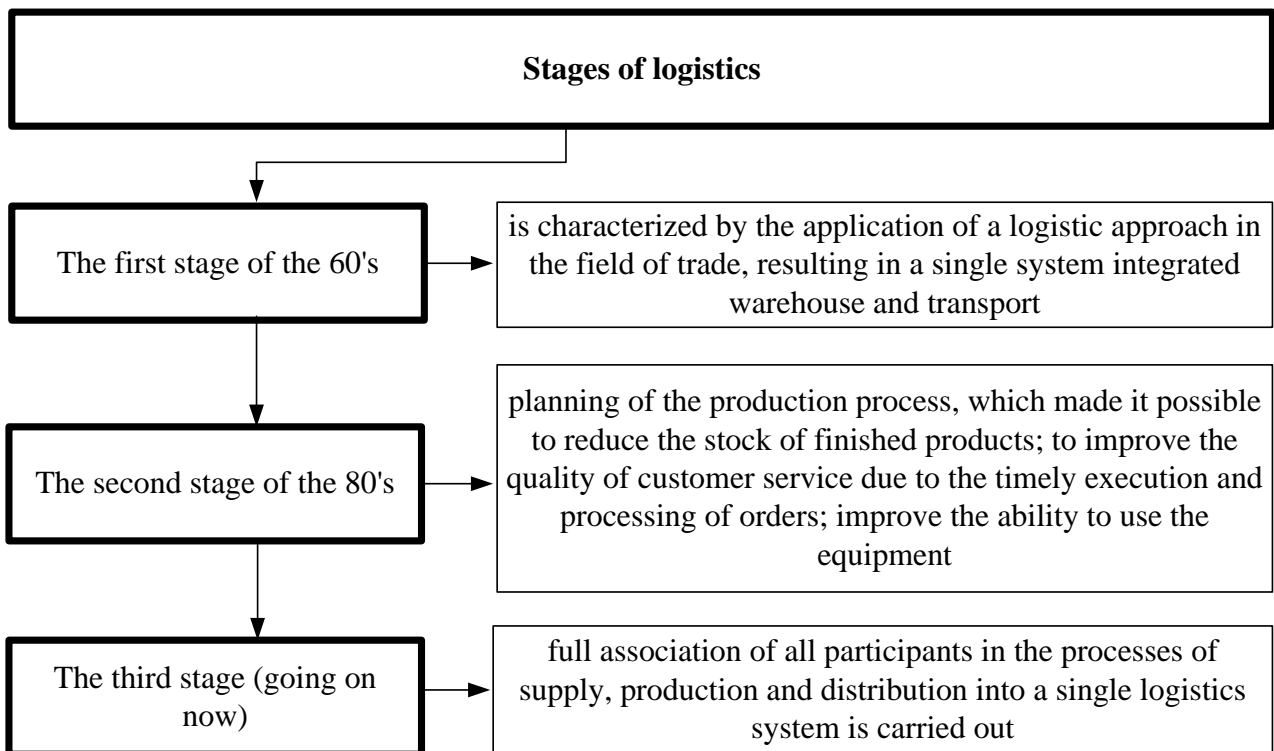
**Stages of logistics**

The first stage of the 60's

is characterized by the application of a logistic approach in the field of trade, resulting in a single system integrated warehouse and transport

The second stage of the 80's

planning of the production process, which made it possible to reduce the stock of finished products; to improve the quality of customer service due to the timely execution and processing of orders; improve the ability to use the equipment

The third stage (going on now)

full association of all participants in the processes of supply, production and distribution into a single logistics system is carried out